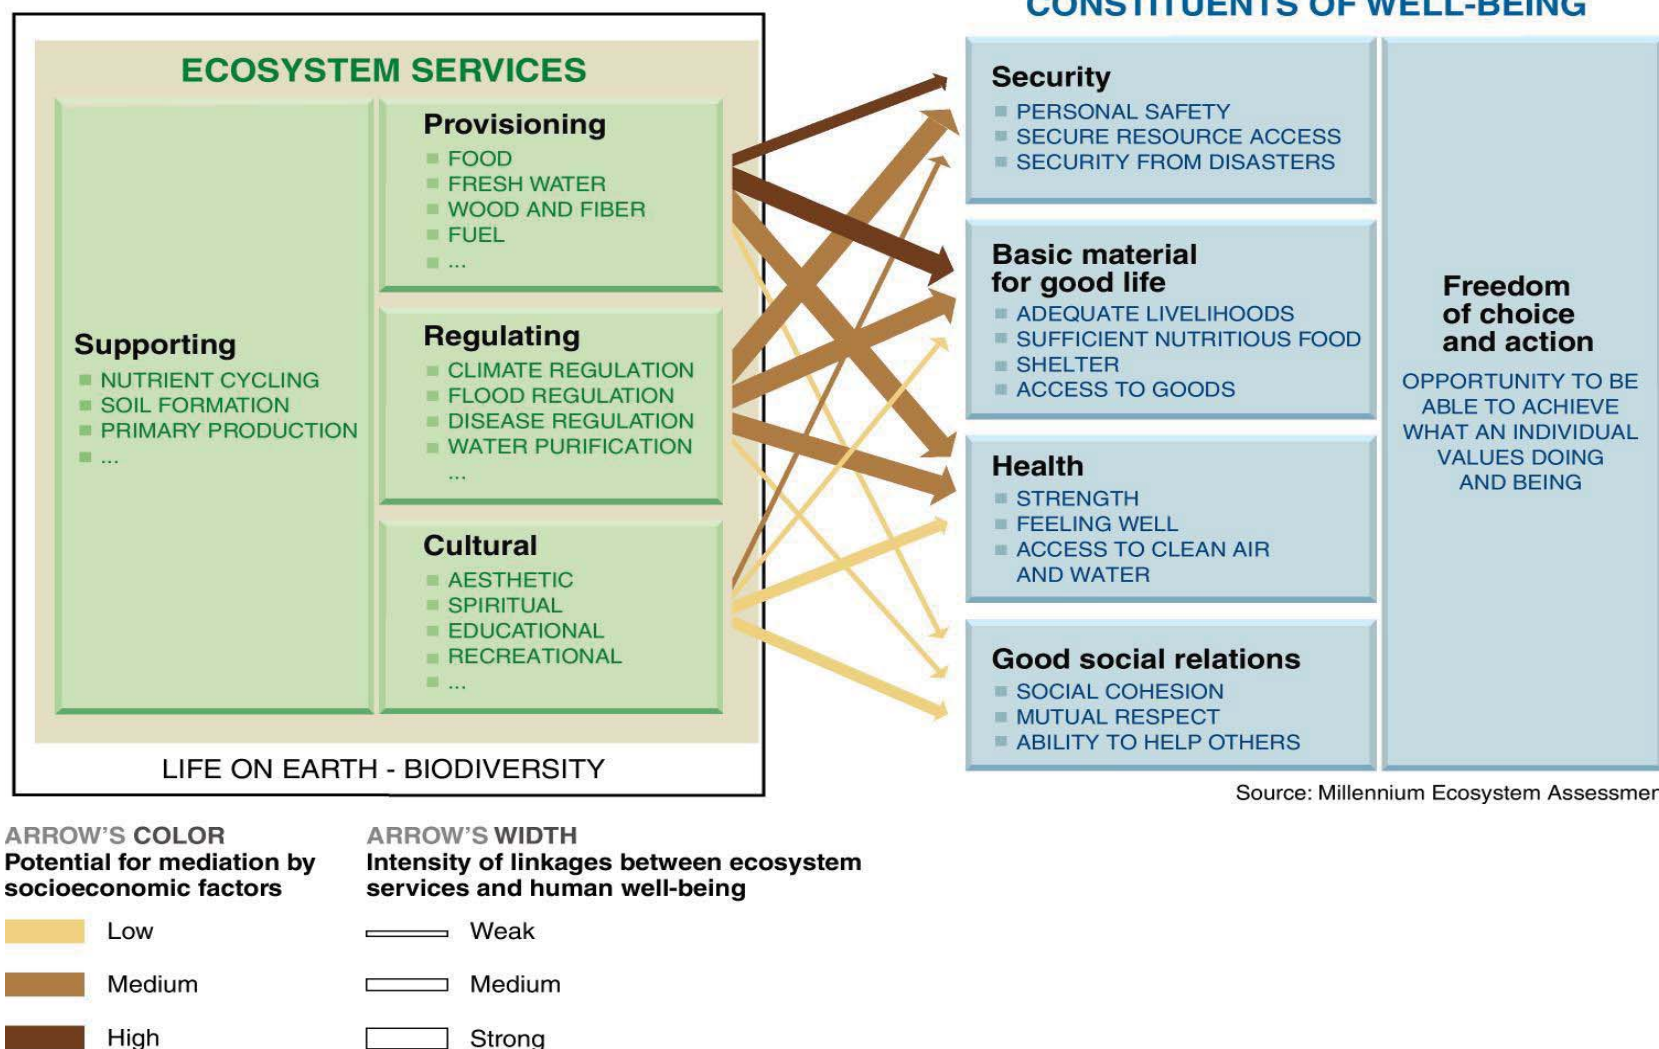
ECOSYSTEM SERVICES

Supporting
NUTRIENT CYCLING
SOIL FORMATION
PRIMARY PRODUCTION
...

Provisioning
FOOD
FRESH WATER
WOOD AND FIBER
FUEL
...

Regulating
CLIMATE REGULATION
FLOOD REGULATION
DISEASE REGULATION
WATER PURIFICATION
...

Cultural
AESTHETIC
SPIRITUAL
EDUCATIONAL
RECREATIONAL
...

LIFE ON EARTH - BIODIVERSITY

CONSTITUENTS OF WELL-BEING

Security
PERSONAL SAFETY
SECURE RESOURCE ACCESS
SECURITY FROM DISASTERS

Basic material for good life
ADEQUATE LIVELIHOODS
SUFFICIENT NUTRITIOUS FOOD
SHELTER
ACCESS TO GOODS

Health
STRENGTH
FEELING WELL
ACCESS TO CLEAN AIR AND WATER

Good social relations
SOCIAL COHESION
MUTUAL RESPECT
ABILITY TO HELP OTHERS

Freedom of choice and action
OPPORTUNITY TO BE ABLE TO ACHIEVE WHAT AN INDIVIDUAL VALUES DOING AND BEING

Source: Millennium Ecosystem Assessmen

ARROW'S COLOR
Potential for mediation by socioeconomic factors
Low
Medium
High

ARROW'S WIDTH
Intensity of linkages between ecosystem services and human well-being
Weak
Medium
Strong